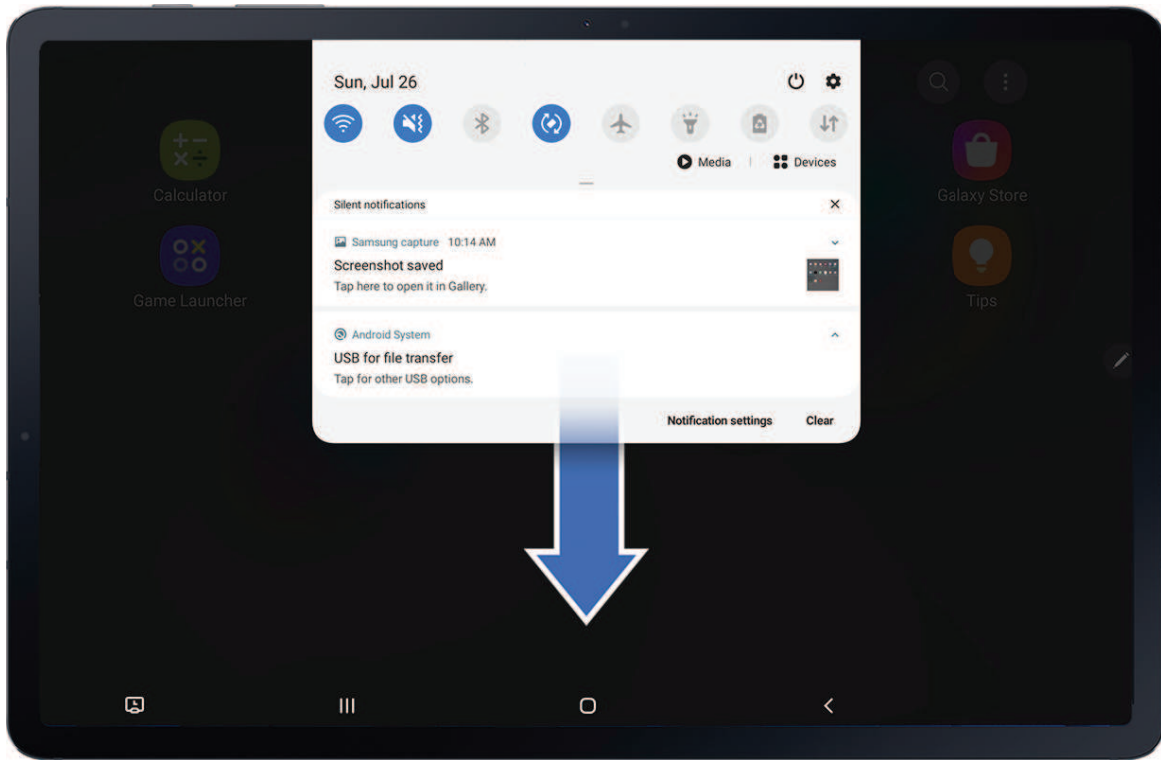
Sun, Jul 26

Media | Devices

Silent notifications

Samsung capture 10:14 AM
Screenshot saved
Tap here to open it in Gallery.

Android System
USB for file transfer
Tap for other USB options.

Notification settings Clear

Calculator

Game Launcher

Galaxy Store

Tips